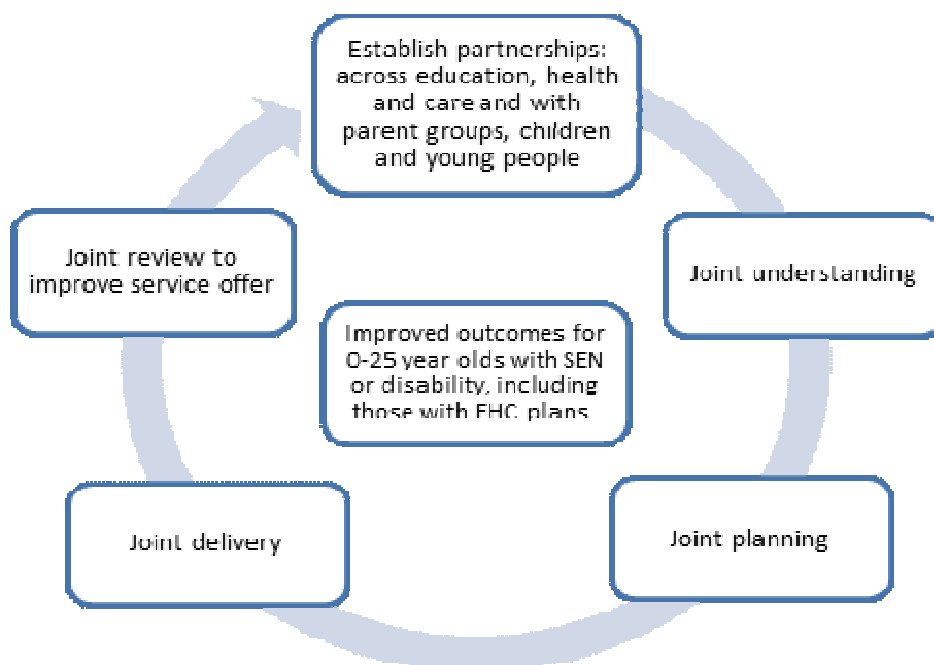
Establish partnerships: across education, health and care and with parent groups, children and young people

Joint understanding

Joint planning

Joint delivery

Joint review to improve service offer

Improved outcomes for 0-25 year olds with SEN or disability, including those with EHC plans